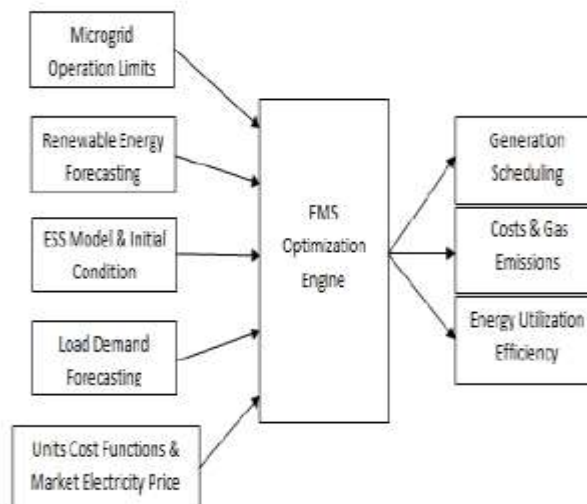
Microgrid Operation Limits

Renewable Energy Forecasting

ESS Model & Initial Condition

Load Demand Forecasting

Units Cost Functions & Market Electricity Price

EMS Optimization Engine

Generation Scheduling

Costs & Gas Emissions

Energy Utilization Efficiency